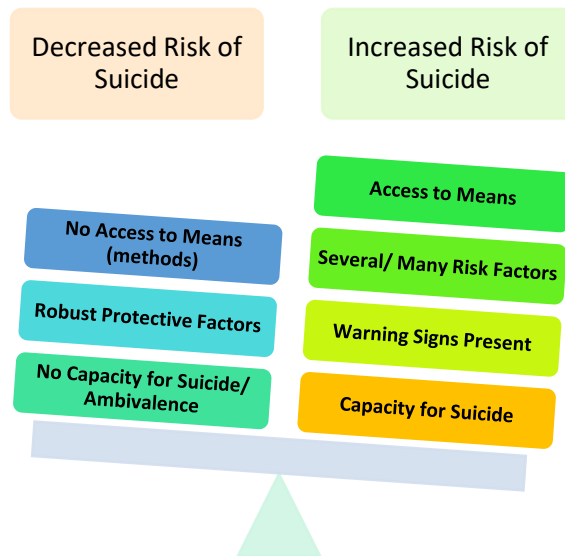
Decreased Risk of Suicide

Increased Risk of Suicide

No Access to Means (methods)

Robust Protective Factors

No Capacity for Suicide/ Ambivalence

Access to Means

Several/ Many Risk Factors

Warning Signs Present

Capacity for Suicide